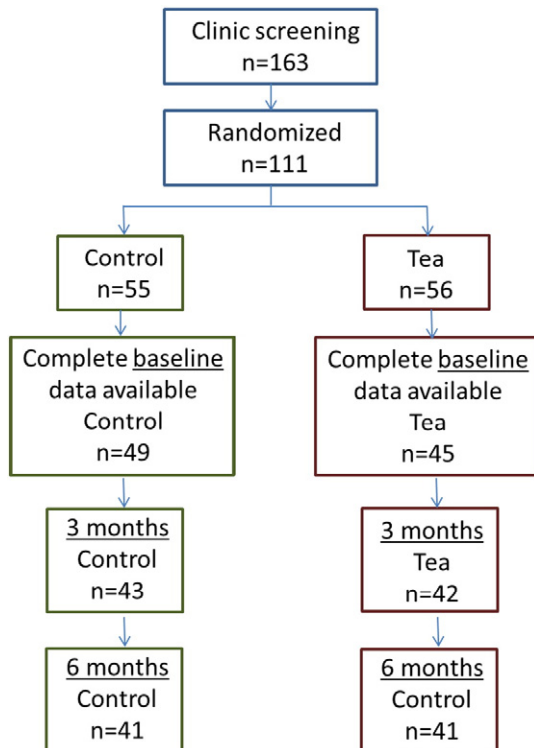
Clinic screening
n=163

Randomized
n=111

Control
n=55

Complete baseline data available
Control
n=49

3 months
Control
n=43

6 months
Control
n=41

Tea
n=56

Complete baseline data available
Tea
n=45

3 months
Tea
n=42

6 months
Control
n=41